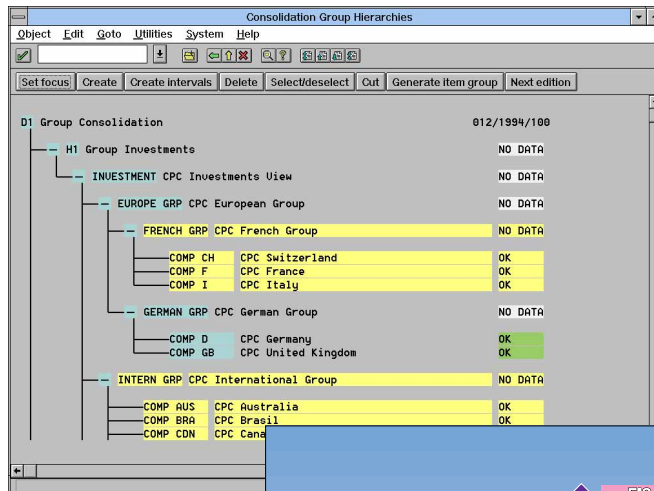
Consolidation Group Hierarchies

Object Edit Goto Utilities System Help

Set focus | Create | Create intervals | Delete | Select/deselect | Cut | Generate item group | Next edition

D1 Group Consolidation 012/1994/100

H1 Group Investments NO DATA

INVESTMENT CPC Investments View NO DATA

EUROPE GRP CPC European Group NO DATA

FRENCH GRP CPC French Group NO DATA

COMP CH CPC Switzerland OK
COMP F CPC France OK
COMP I CPC Italy OK

GERMAN GRP CPC German Group NO DATA

COMP D CPC Germany OK
COMP GB CPC United Kingdom OK

INTERN GRP CPC International Group NO DATA

COMP AUS CPC Australia OK
COMP BRA CPC Brasil OK
COMP CDN CPC Cana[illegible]